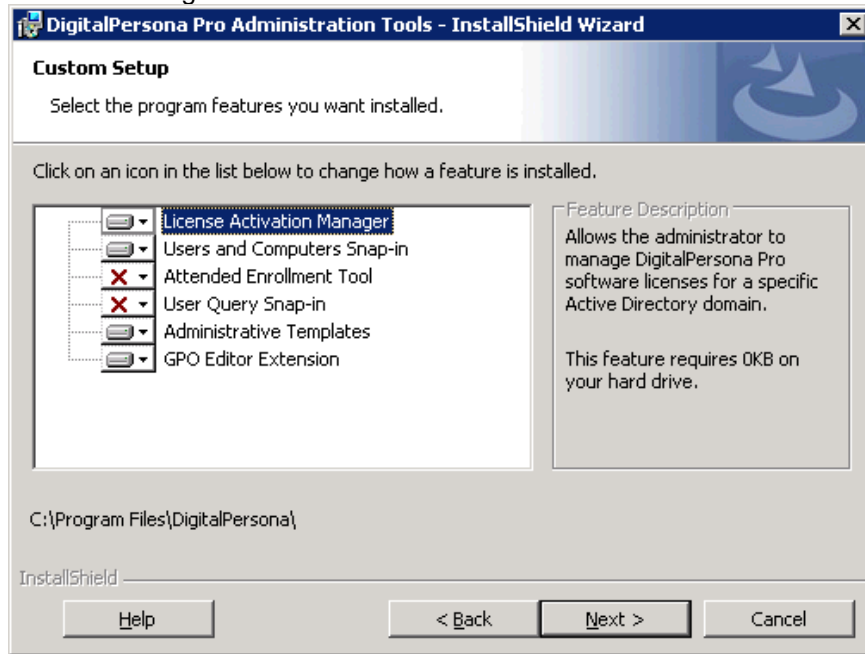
DigitalPersona Pro Administration Tools - InstallShield Wizard

Custom Setup

Select the program features you want installed.

Click on an icon in the list below to change how a feature is installed.

License Activation Manager
Users and Computers Snap-in
Attended Enrollment Tool
User Query Snap-in
Administrative Templates
GPO Editor Extension

Feature Description

Allows the administrator to manage DigitalPersona Pro software licenses for a specific Active Directory domain.

This feature requires 0KB on your hard drive.

C:\Program Files\DigitalPersona\

InstallShield

Help

< Back

Next >

Cancel